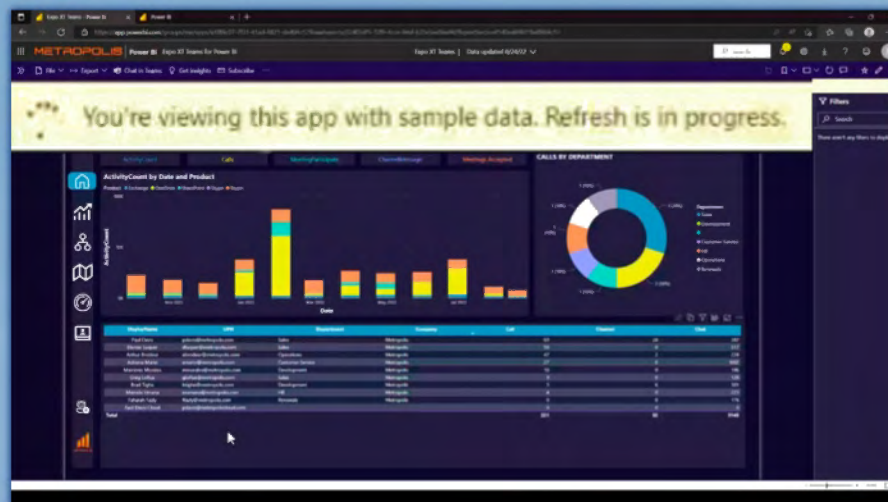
Expo XT Teams - Power BI
Power BI
METROPOLIS Power BI Expo XT Teams for Power BI
Expo XT Teams | Data updated 6/24/22
File Export Chat in Teams Get insights Subscribe
You're viewing this app with sample data. Refresh is in progress.
Filters
ActivityCount Calls MeetingParticipate ChannelMessage Meetings Accepted
ActivityCount by Date and Product
Date
ActivityCount
CALLS BY DEPARTMENT
Department
Sales
Development
HR
Operations
Total
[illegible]